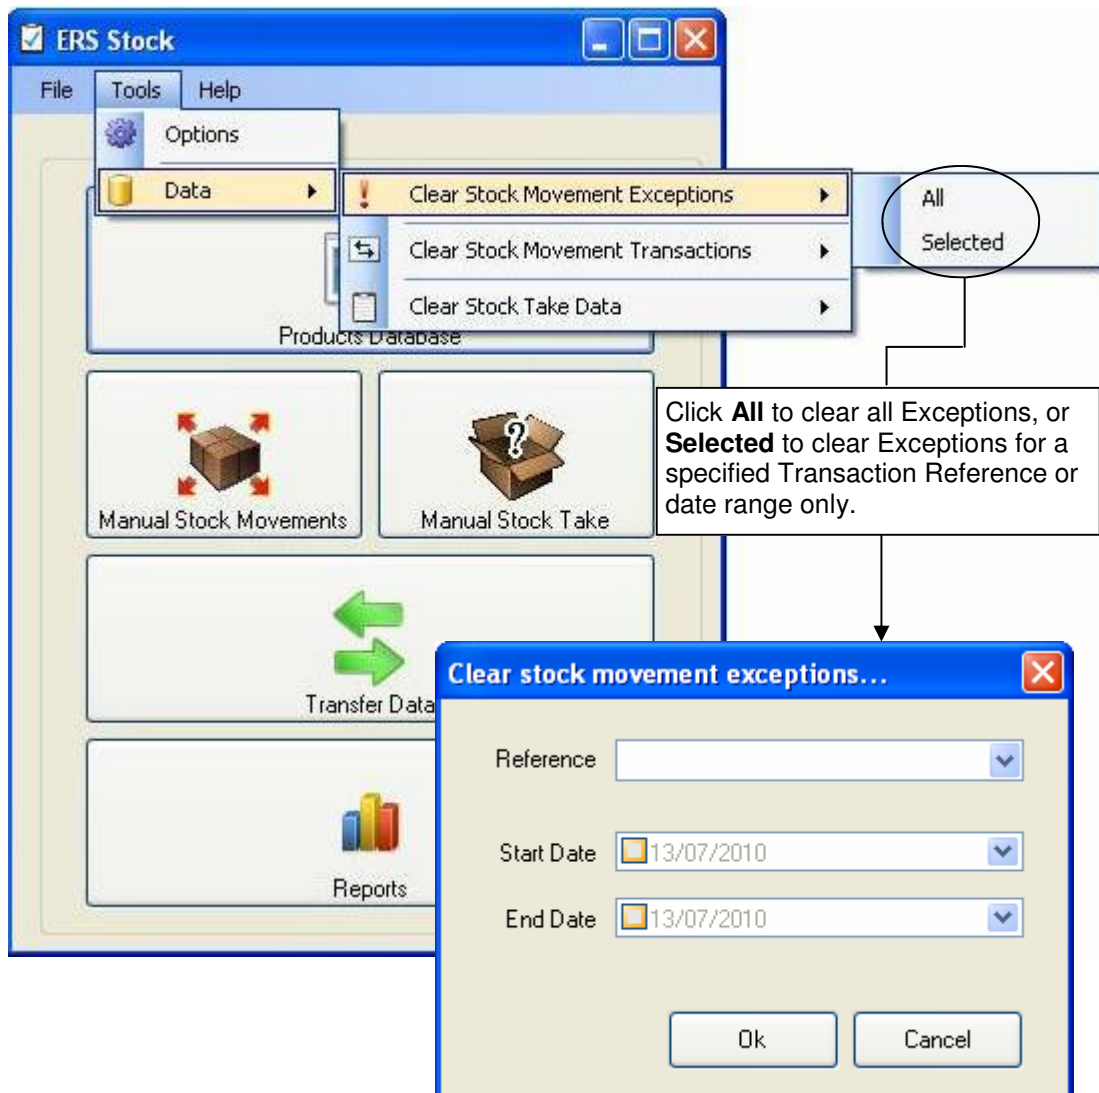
ERS Stock

File Tools Help

Options

Data

Clear Stock Movement Exceptions

Clear Stock Movement Transactions

Clear Stock Take Data

All

Selected

Products Database

Click **All** to clear all Exceptions, or **Selected** to clear Exceptions for a specified Transaction Reference or date range only.

Manual Stock Movements

Manual Stock Take

Transfer Data

Reports

Clear stock movement exceptions...

Reference

Start Date 13/07/2010

End Date 13/07/2010

Ok

Cancel